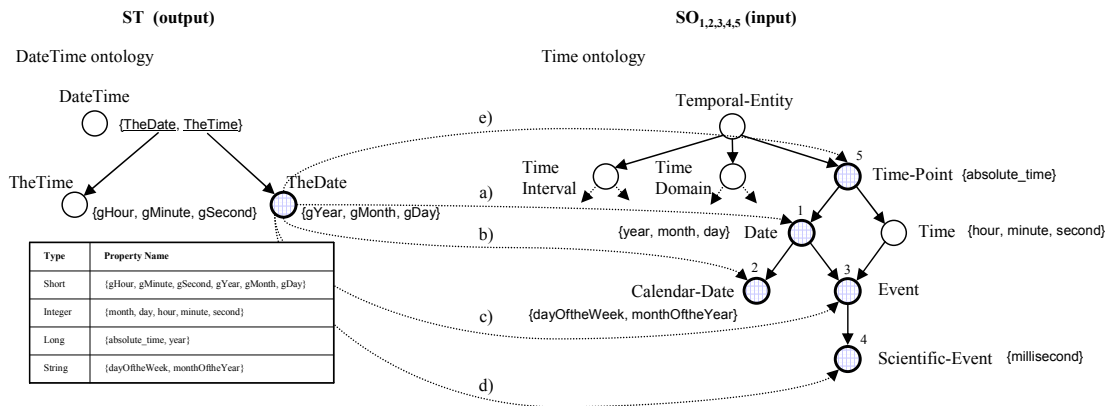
ST (output)

SO$_{1,2,3,4,5}$ (input)

DateTime ontology

Time ontology

DateTime

{TheDate, TheTime}

TheTime

{gHour, gMinute, gSecond}

TheDate

{gYear, gMonth, gDay}

| Type | Property Name |
|---|---|
| Short | {gHour, gMinute, gSecond, gYear, gMonth, gDay} |
| Integer | {month, day, hour, minute, second} |
| Long | {absolute_time, year} |
| String | {dayOftheWeek, monthOftheYear} |

Temporal-Entity

e)

Time Interval

Time Domain

5

Time-Point {absolute_time}

a)

b)

1

{year, month, day} Date

Time {hour, minute, second}

2

3

Calendar-Date

Event

c)

{dayOftheWeek, monthOftheYear}

4

Scientific-Event {millisecond}

d)